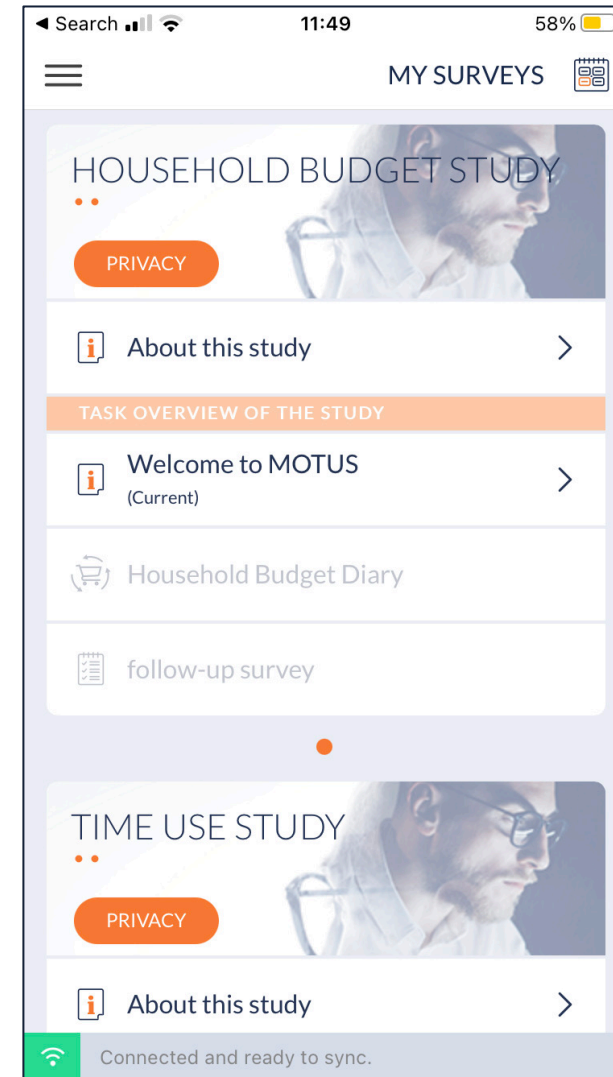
◀ Search 11:49 58%

MY SURVEYS

HOUSEHOLD BUDGET STUDY

PRIVACY

About this study

TASK OVERVIEW OF THE STUDY

Welcome to MOTUS
(Current)

Household Budget Diary

follow-up survey

TIME USE STUDY

PRIVACY

About this study

Connected and ready to sync.